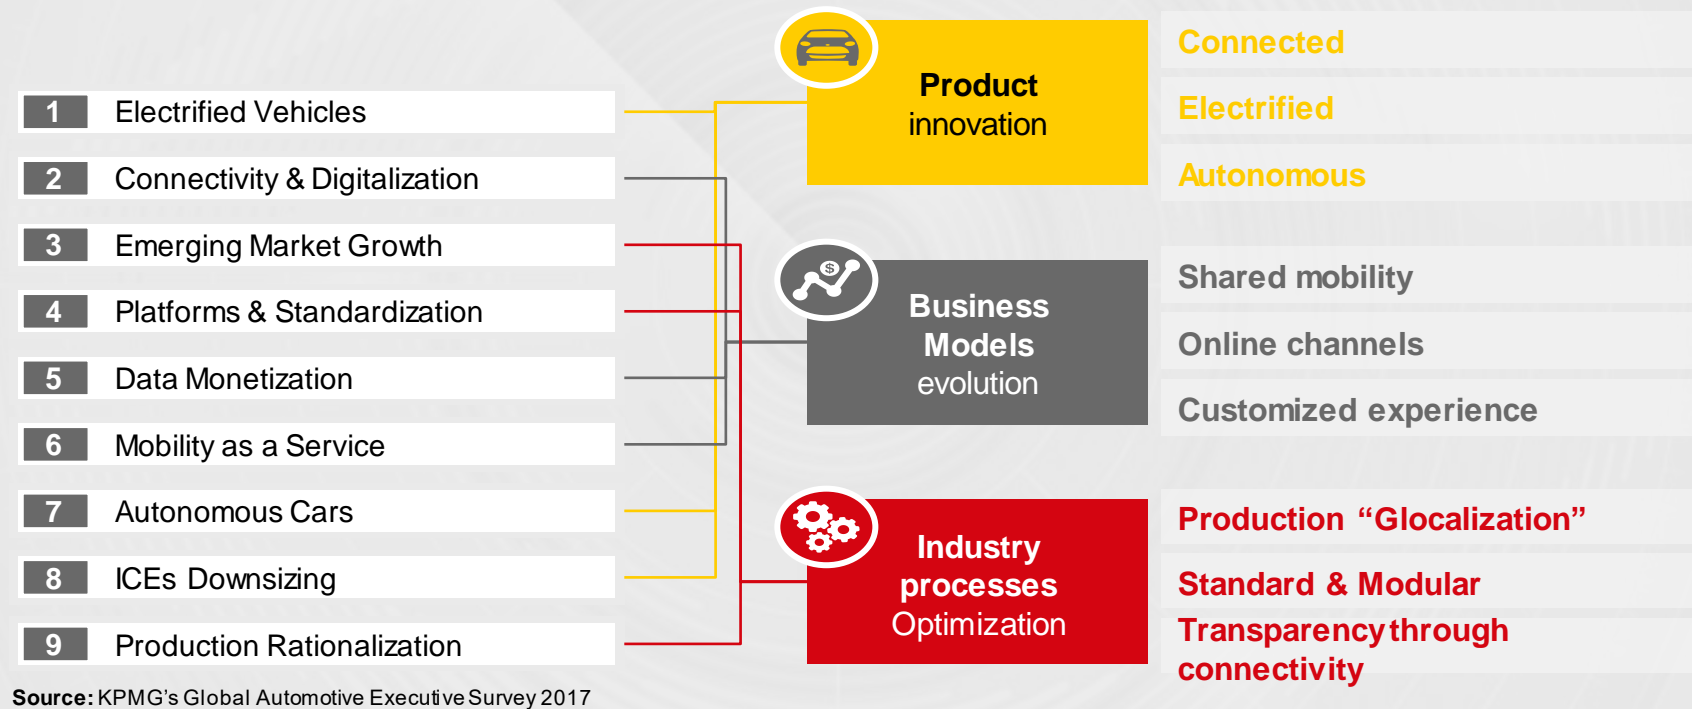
1 Electrified Vehicles

2 Connectivity & Digitalization

3 Emerging Market Growth

4 Platforms & Standardization

5 Data Monetization

6 Mobility as a Service

7 Autonomous Cars

8 ICEs Downsizing

9 Production Rationalization

Product innovation

Business Models evolution

Industry processes Optimization

Connected

Electrified

Autonomous

Shared mobility

Online channels

Customized experience

Production “Glocalization”

Standard & Modular

Transparency through connectivity

Source: KPMG’s Global Automotive Executive Survey 2017